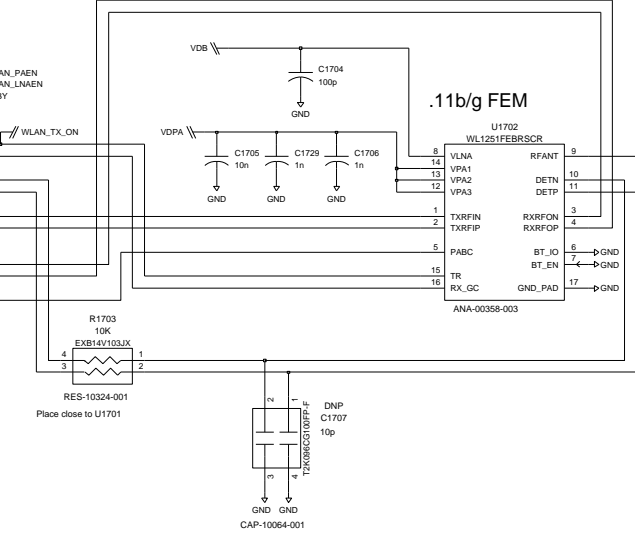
VDB
C1704
100p
GND
LAN_PAEN
LAN_LNAEN
BY
WLAN_TX_ON
.11b/g FEM
U1702
WL1251FEBRSCR
VDPA
C1705
10n
C1729
1n
C1706
1n
GND GND GND
8 VLNA
14 VPA1
13 VPA2
12 VPA3
RFANT 9
DETN 10
DETP 11
1 TXRFIN
2 TXRFIP
RXRFON 3
RXRFOP 4
5 PABC
BT_IO 6 GND
BT_EN 7 GND
15 TR
16 RX_GC
GND_PAD 17 GND
ANA-00358-003
R1703
10K
EXB14V103JX
4 1
3 2
RES-10324-001
Place close to U1701
DNP
C1707
10p
T2K096CG100FP-F
2 1
3 4
GND GND
CAP-10064-001